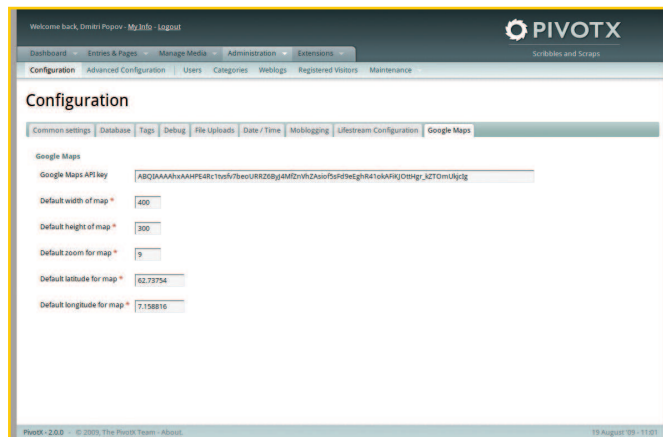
Welcome back, Dmitri Popov - My Info - Logout

PIVOTX
Scribbles and Scraps

Dashboard | Entries & Pages | Manage Media | Administration | Extensions

Configuration | Advanced Configuration | Users | Categories | Weblogs | Registered Visitors | Maintenance

Configuration

Common settings | Database | Tags | Debug | File Uploads | Date / Time | Moblogging | Lifestream Configuration | Google Maps

Google Maps

Google Maps API key ABQIAAAAhxAAHPE4Rc1tvsfv7beoURRZ6ByJ4MfZnVhZAsiof5sFd9eEghR41okAFiKJOttHgr_kZTOmUkjcJg

Default width of map * 400

Default height of map * 300

Default zoom for map * 9

Default latitude for map * 62.73754

Default longitude for map * 7.158816

PivotX - 2.0.0 - © 2009, The PivotX Team - About.

19 August '09 - 11:01